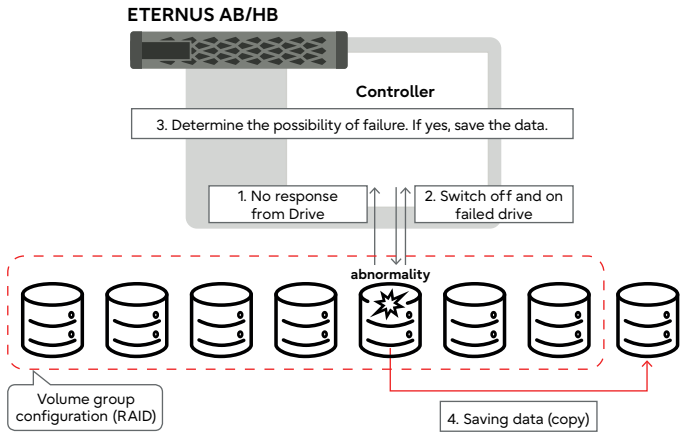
ETERNUS AB/HB

Controller

3. Determine the possibility of failure. If yes, save the data.

1. No response from Drive

2. Switch off and on failed drive

abnormality

Volume group configuration (RAID)

4. Saving data (copy)